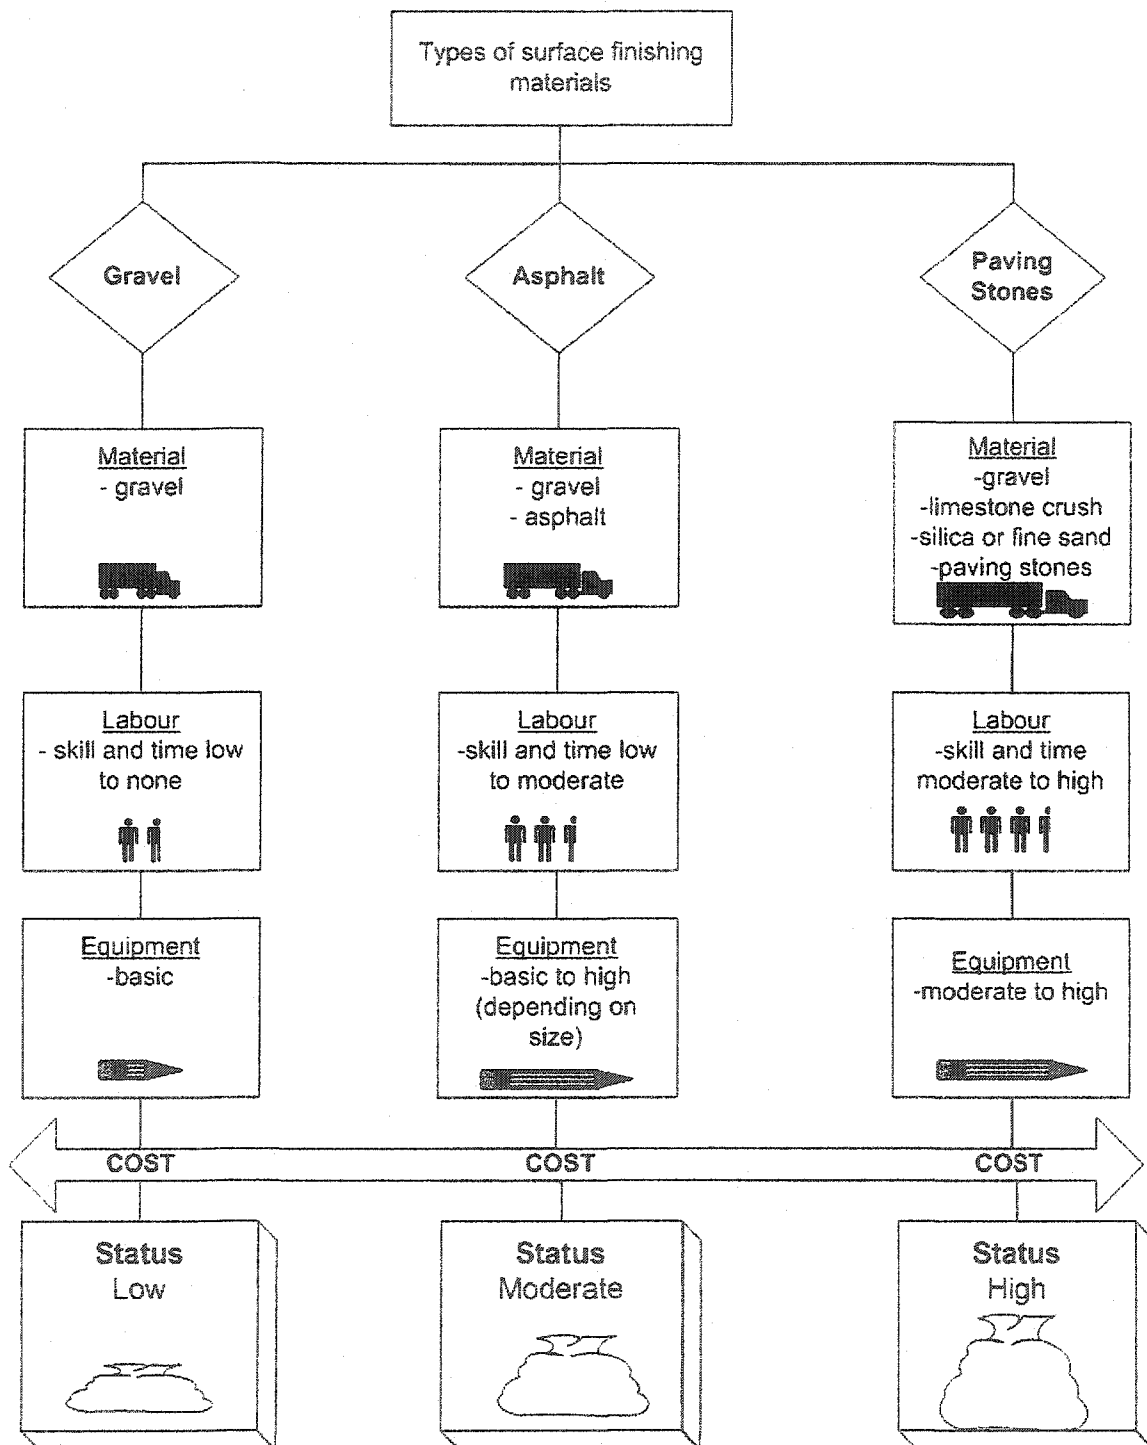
Types of surface finishing materials

Gravel

Asphalt

Paving Stones

Material
- gravel

Material
- gravel
- asphalt

Material
-gravel
-limestone crush
-silica or fine sand
-paving stones

Labour
- skill and time low to none

Labour
-skill and time low to moderate

Labour
-skill and time moderate to high

Equipment
-basic

Equipment
-basic to high (depending on size)

Equipment
-moderate to high

COST

COST

COST

Status
Low

Status
Moderate

Status
High